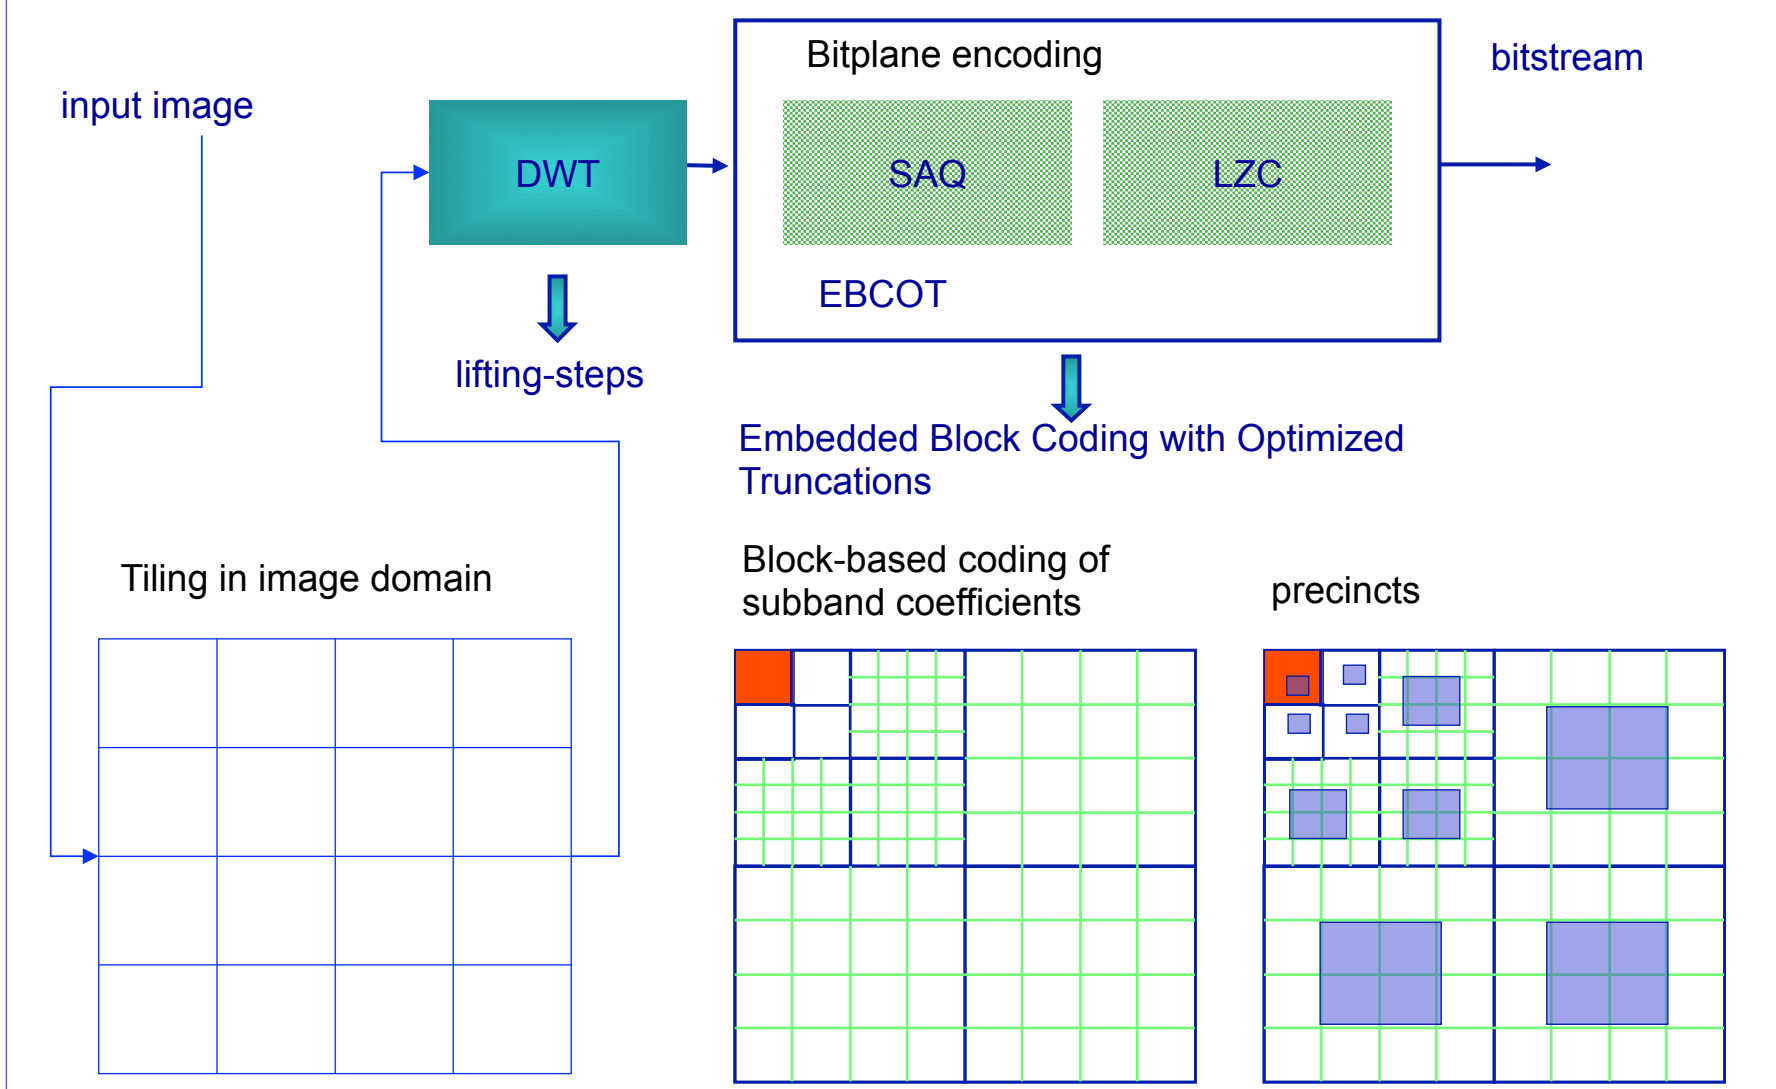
input image

DWT

lifting-steps

Bitplane encoding

SAQ

LZC

EBCOT

bitstream

Embedded Block Coding with Optimized Truncations

Tiling in image domain

Block-based coding of subband coefficients

precincts